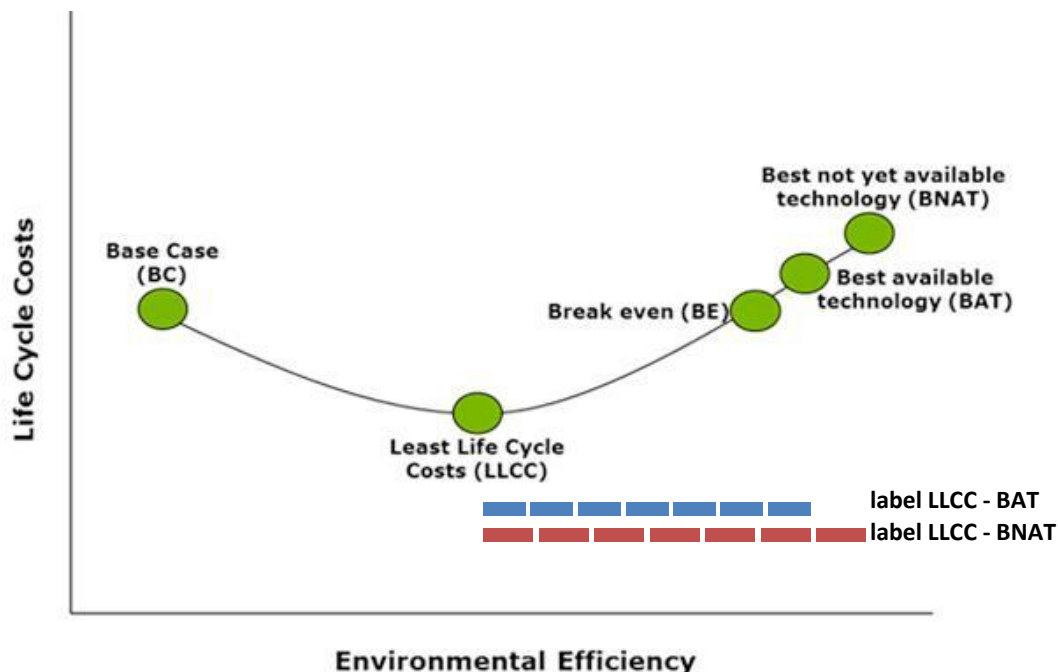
Life Cycle Costs

Base Case (BC)

Least Life Cycle Costs (LLCC)

Break even (BE)

Best not yet available technology (BNAT)

Best available technology (BAT)

label LLCC - BAT

label LLCC - BNAT

Environmental Efficiency